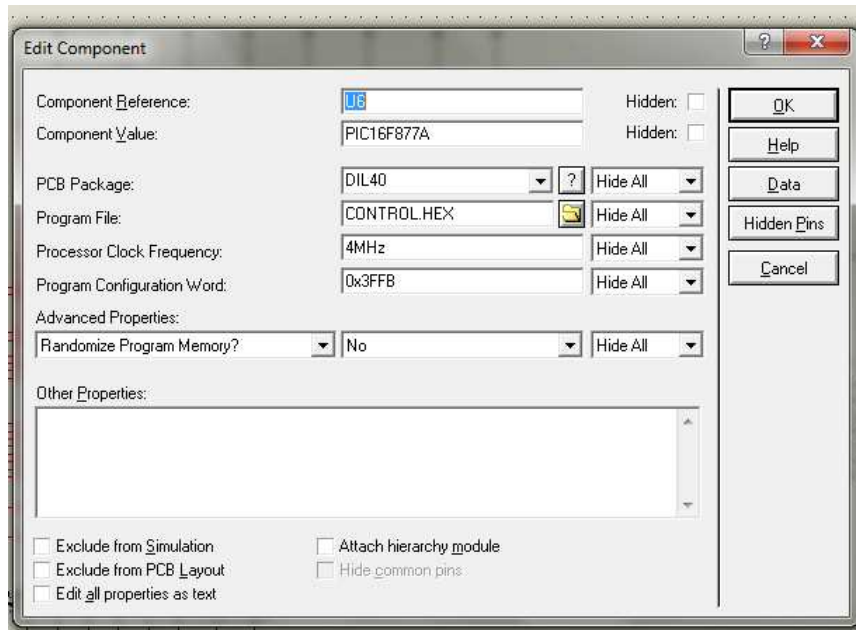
Edit Component

?

x

Component Reference: U6 Hidden:

Component Value: PIC16F877A Hidden:

PCB Package: DIL40 ? Hide All

Program File: CONTROL.HEX Hide All

Processor Clock Frequency: 4MHz Hide All

Program Configuration Word: 0x3FFB Hide All

Advanced Properties:

Randomize Program Memory? No Hide All

Other Properties:

Exclude from Simulation

Exclude from PCB Layout

Edit all properties as text

Attach hierarchy module

Hide common pins

OK

Help

Data

Hidden Pins

Cancel